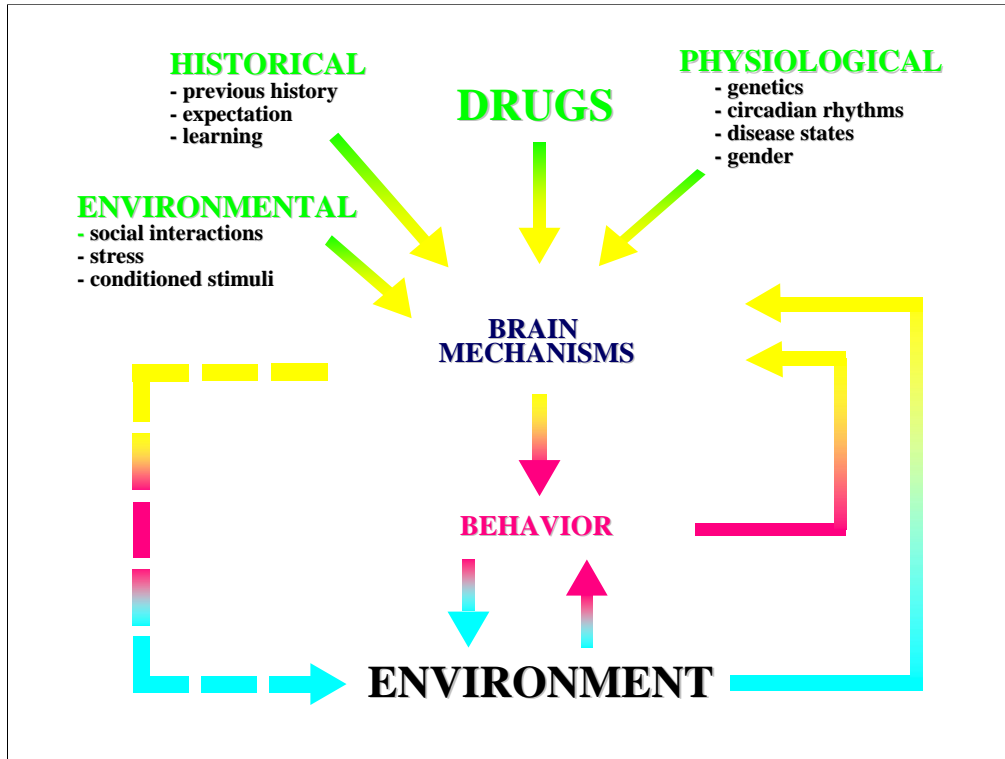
HISTORICAL
- previous history
- expectation
- learning

DRUGS

PHYSIOLOGICAL
- genetics
- circadian rhythms
- disease states
- gender

ENVIRONMENTAL
- social interactions
- stress
- conditioned stimuli

BRAIN MECHANISMS

BEHAVIOR

ENVIRONMENT